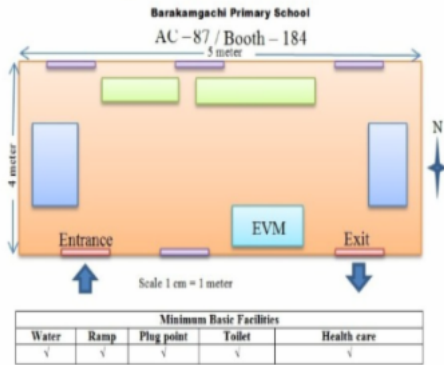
Barakamgachi Primary School

AC –87 / Booth – 184

5 meter

4 meter

N

EVM

Entrance

Exit

Scale 1 cm = 1 meter

| Minimum Basic Facilities | | | | |
|---|---|---|---|---|
| Water | Ramp | Plug point | Toilet | Health care |
| √ | √ | √ | √ | √ |